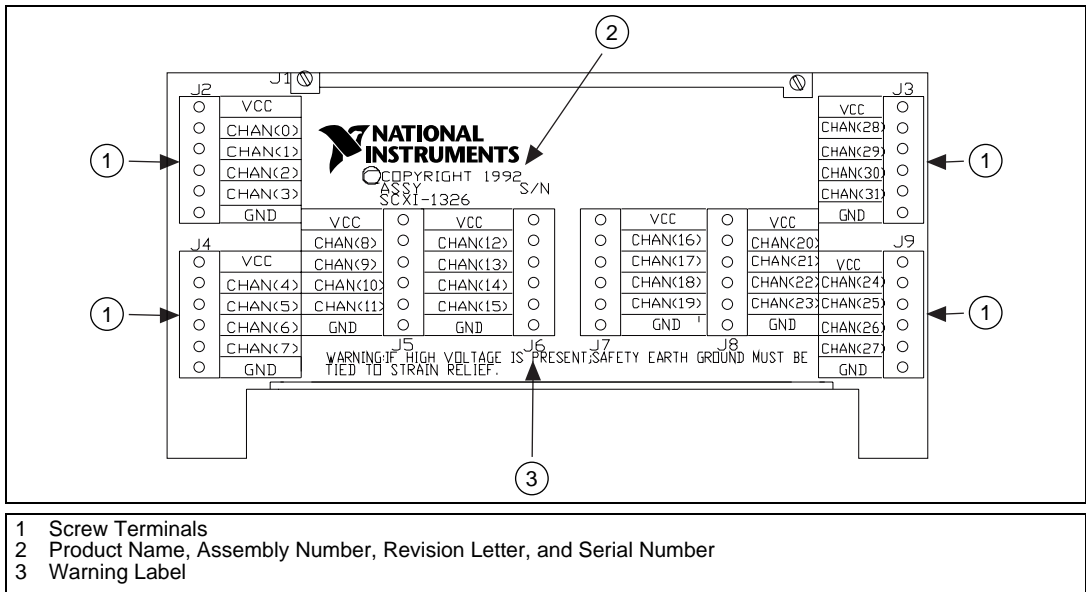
2

J1

J2

VCC
CHAN(0)
CHAN(1)
CHAN(2)
CHAN(3)
GND

1

NATIONAL INSTRUMENTS

©COPYRIGHT 1992
ASSY
SCXI-1326

S/N

J3

VCC
CHAN(28)
CHAN(29)
CHAN(30)
CHAN(31)
GND

1

J4

VCC
CHAN(4)
CHAN(5)
CHAN(6)
CHAN(7)
GND

1

VCC
CHAN(8)
CHAN(9)
CHAN(10)
CHAN(11)
GND

J5

VCC
CHAN(12)
CHAN(13)
CHAN(14)
CHAN(15)
GND

J6

J7

VCC
CHAN(16)
CHAN(17)
CHAN(18)
CHAN(19)
GND

J8

VCC
CHAN(20)
CHAN(21)
CHAN(22)
CHAN(23)
GND

J9

VCC
CHAN(24)
CHAN(25)
CHAN(26)
CHAN(27)
GND

1

WARNING:IF HIGH VOLTAGE IS PRESENT;SAFETY EARTH GROUND MUST BE TIED TO STRAIN RELIEF.

3

1 Screw Terminals
2 Product Name, Assembly Number, Revision Letter, and Serial Number
3 Warning Label